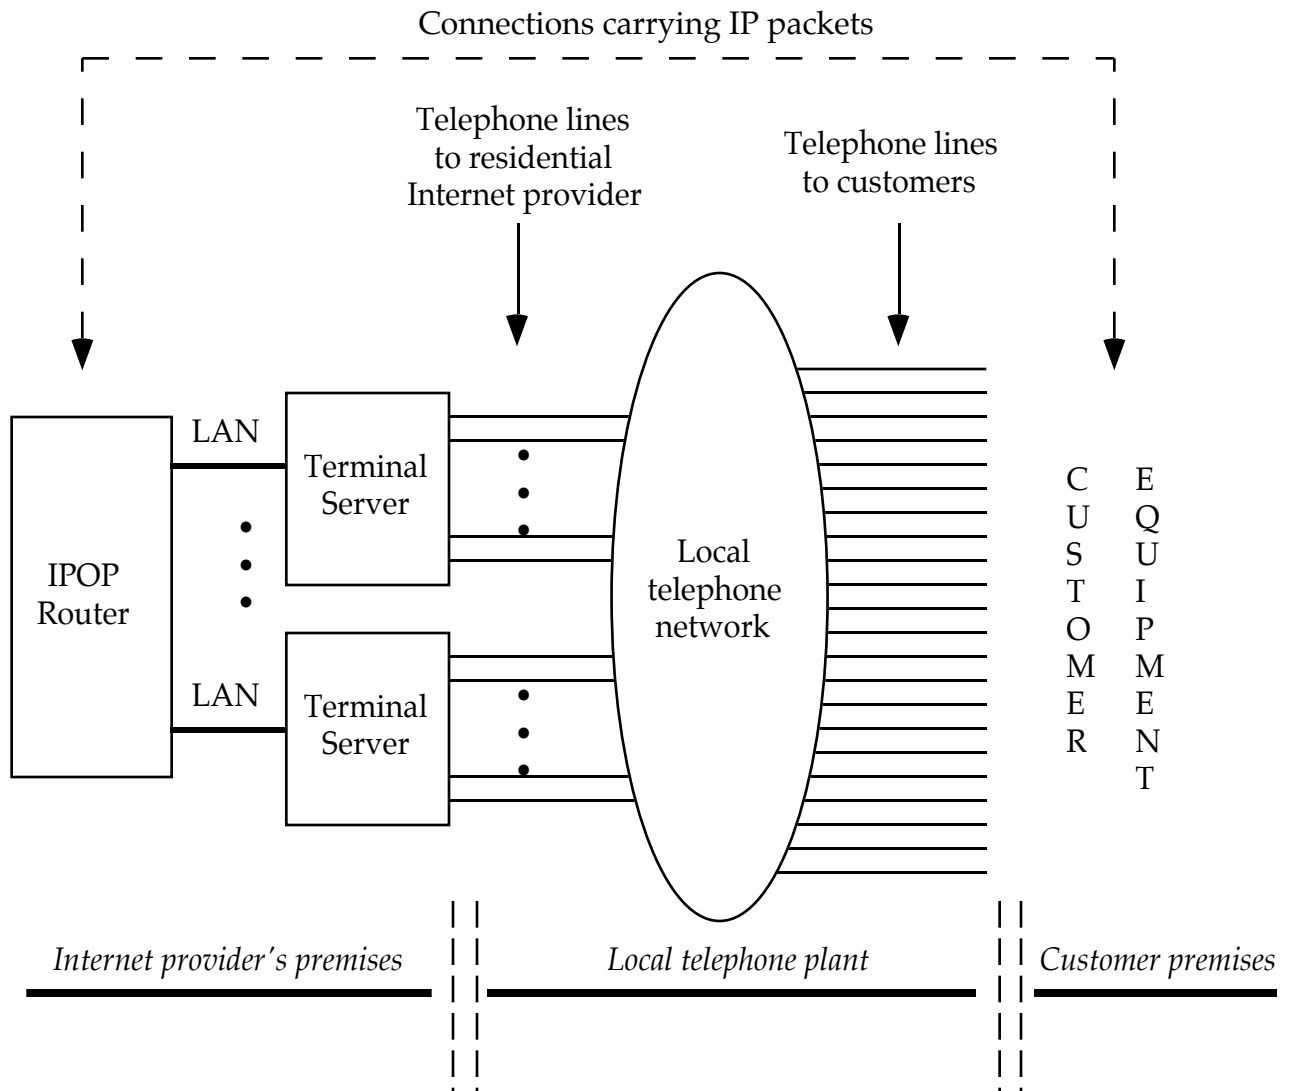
Connections carrying IP packets

Telephone lines to residential Internet provider

Telephone lines to customers

LAN

Terminal Server

IPOP Router

LAN

Terminal Server

Local telephone network

CUSTOMER

EQUIPMENT

*Internet provider's premises*

*Local telephone plant*

*Customer premises*